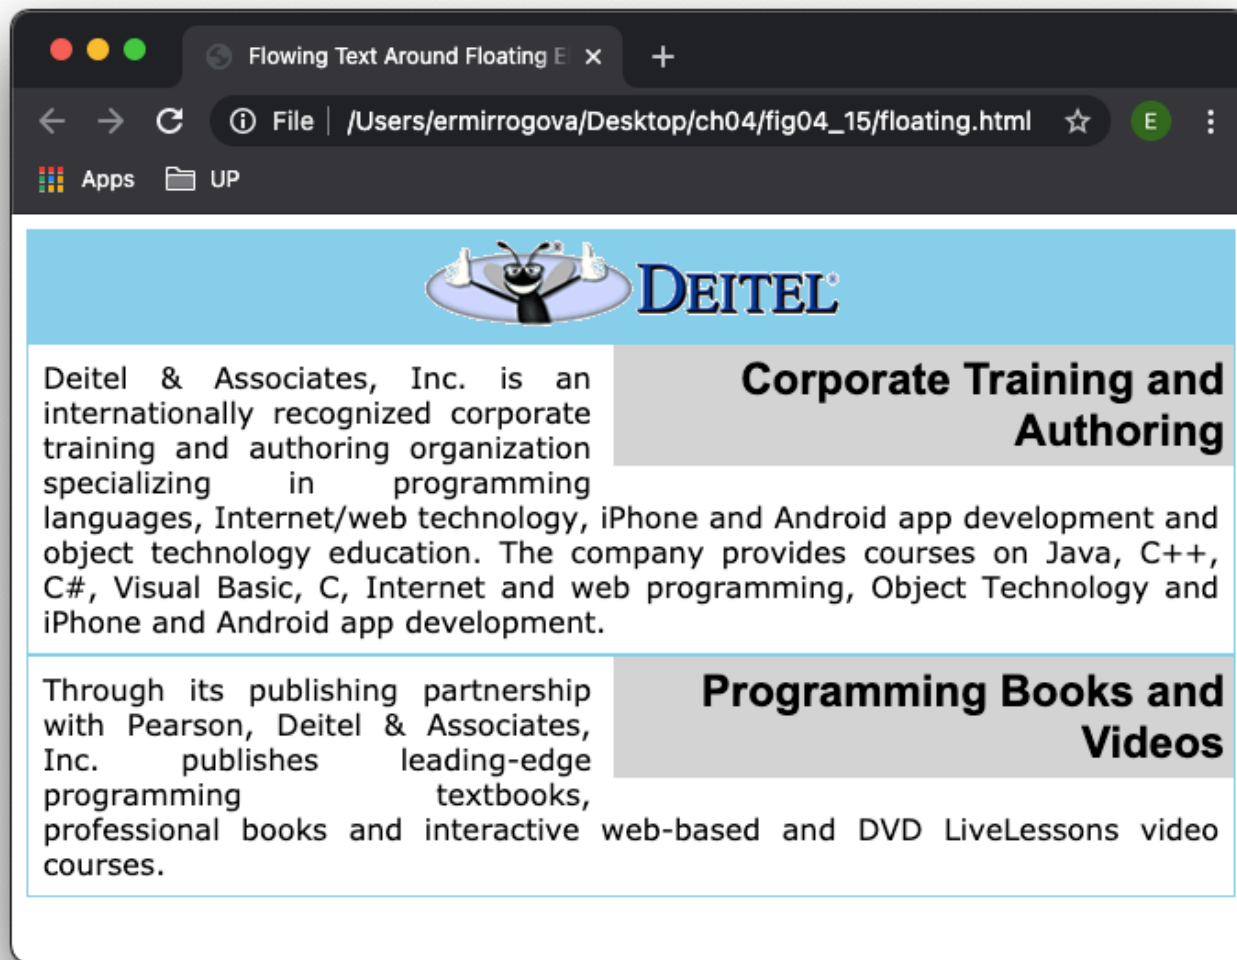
Flowing Text Around Floating E ×
+
File | /Users/ermirrogova/Desktop/ch04/fig04_15/floating.html
E
Apps UP

DEITEL®

Corporate Training and Authoring

Deitel & Associates, Inc. is an internationally recognized corporate training and authoring organization specializing in programming languages, Internet/web technology, iPhone and Android app development and object technology education. The company provides courses on Java, C++, C#, Visual Basic, C, Internet and web programming, Object Technology and iPhone and Android app development.

Programming Books and Videos

Through its publishing partnership with Pearson, Deitel & Associates, Inc. publishes leading-edge programming textbooks, professional books and interactive web-based and DVD LiveLessons video courses.